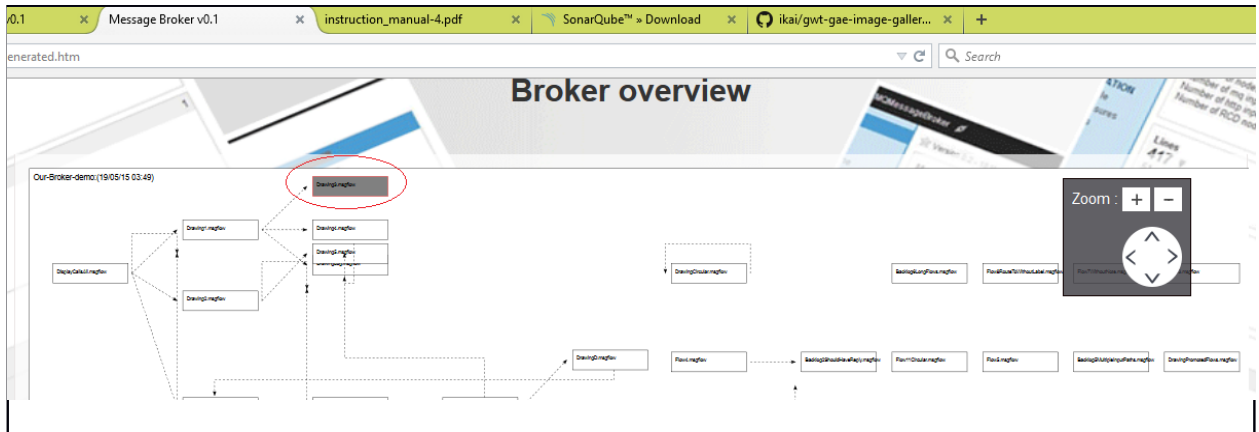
v0.1 × Message Broker v0.1 × instruction_manual-4.pdf × SonarQube™ » Download × ikai/gwt-gae-image-galler... × +

enerated.htm

Search

Broker overview

Our-Broker-demo:(19/05/15 03:49)

Drawing4.msgflow

Drawing1.msgflow

Drawing4.msgflow

Drawing5.msgflow

DisplayCalls.msgflow

Drawing3.msgflow

DrawingCircular.msgflow

BacklogLongFlows.msgflow

FlowRouteToWithoutLabel.msgflow

Drawing0.msgflow

Flow1.msgflow

BacklogShouldHaveReply.msgflow

FlowWCircular.msgflow

Flow5.msgflow

BacklogMultipleInputPaths.msgflow

DrawingPromotedFlows.msgflow

Zoom : + −